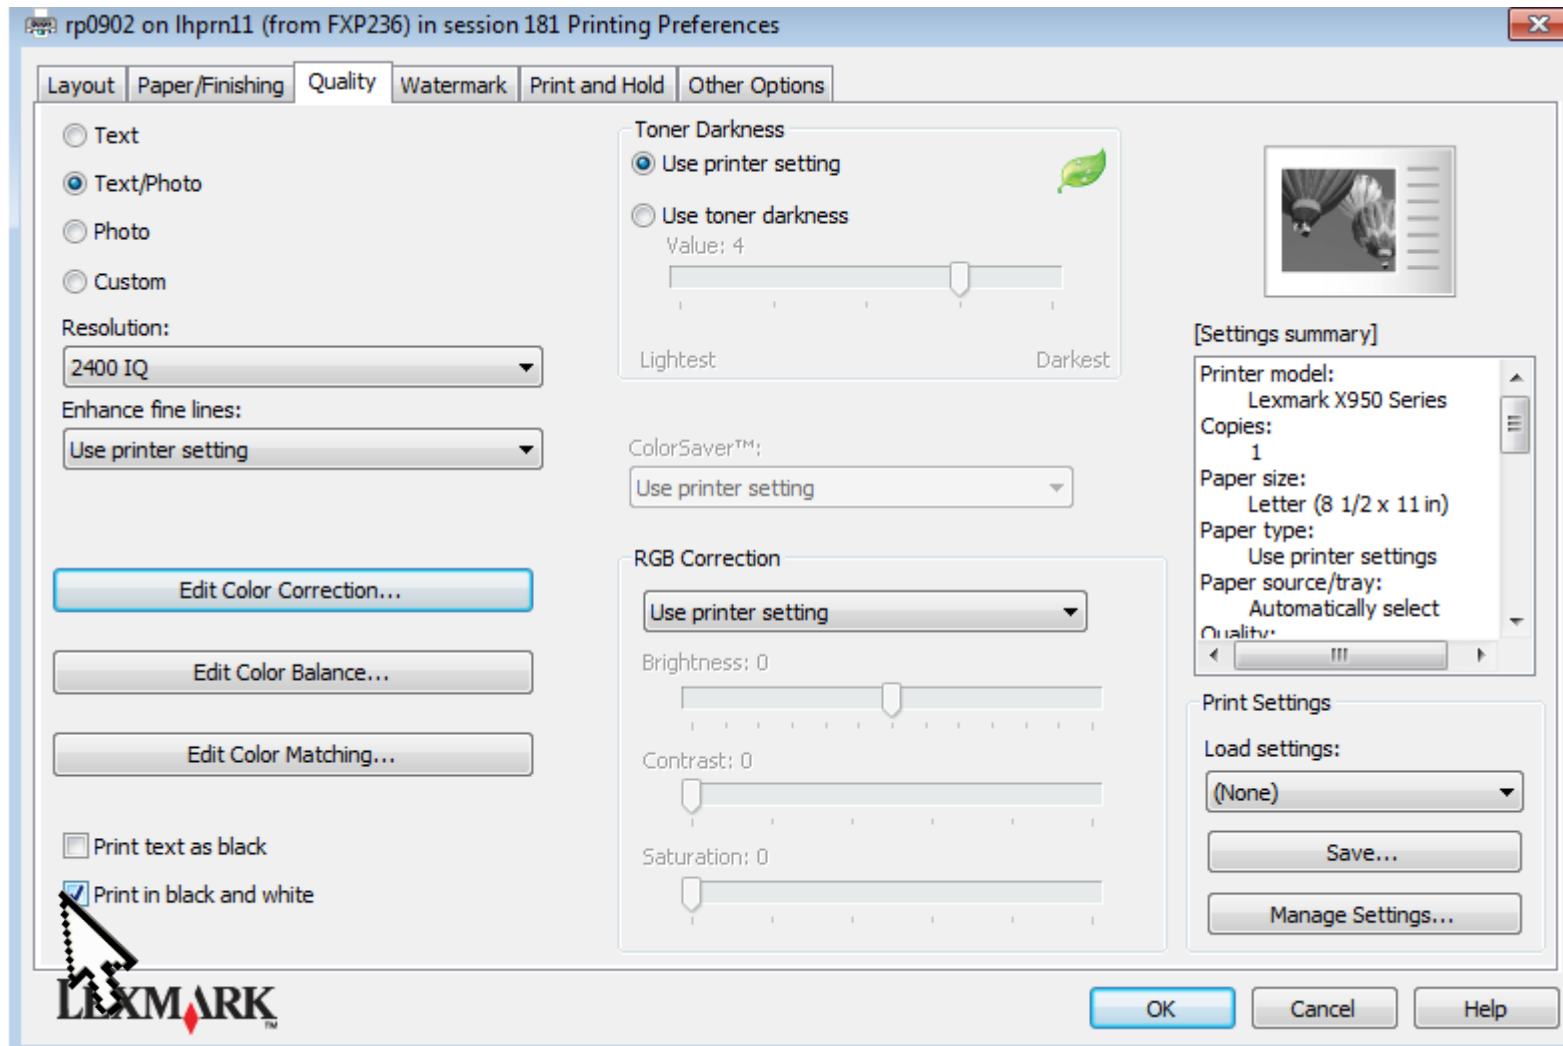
rp0902 on lhprn11 (from FXP236) in session 181 Printing Preferences

Layout | Paper/Finishing | Quality | Watermark | Print and Hold | Other Options

Text

Text/Photo

Photo

Custom

Resolution:

2400 IQ

Enhance fine lines:

Use printer setting

Edit Color Correction...

Edit Color Balance...

Edit Color Matching...

Print text as black

Print in black and white

Toner Darkness

Use printer setting

Use toner darkness

Value: 4

Lightest

Darkest

ColorSaver™:

Use printer setting

RGB Correction

Use printer setting

Brightness: 0

Contrast: 0

Saturation: 0

[Settings summary]

Printer model:
Lexmark X950 Series
Copies:
1
Paper size:
Letter (8 1/2 x 11 in)
Paper type:
Use printer settings
Paper source/tray:
Automatically select
Quality:

Print Settings

Load settings:

(None)

Save...

Manage Settings...

LEXMARK™

OK

Cancel

Help